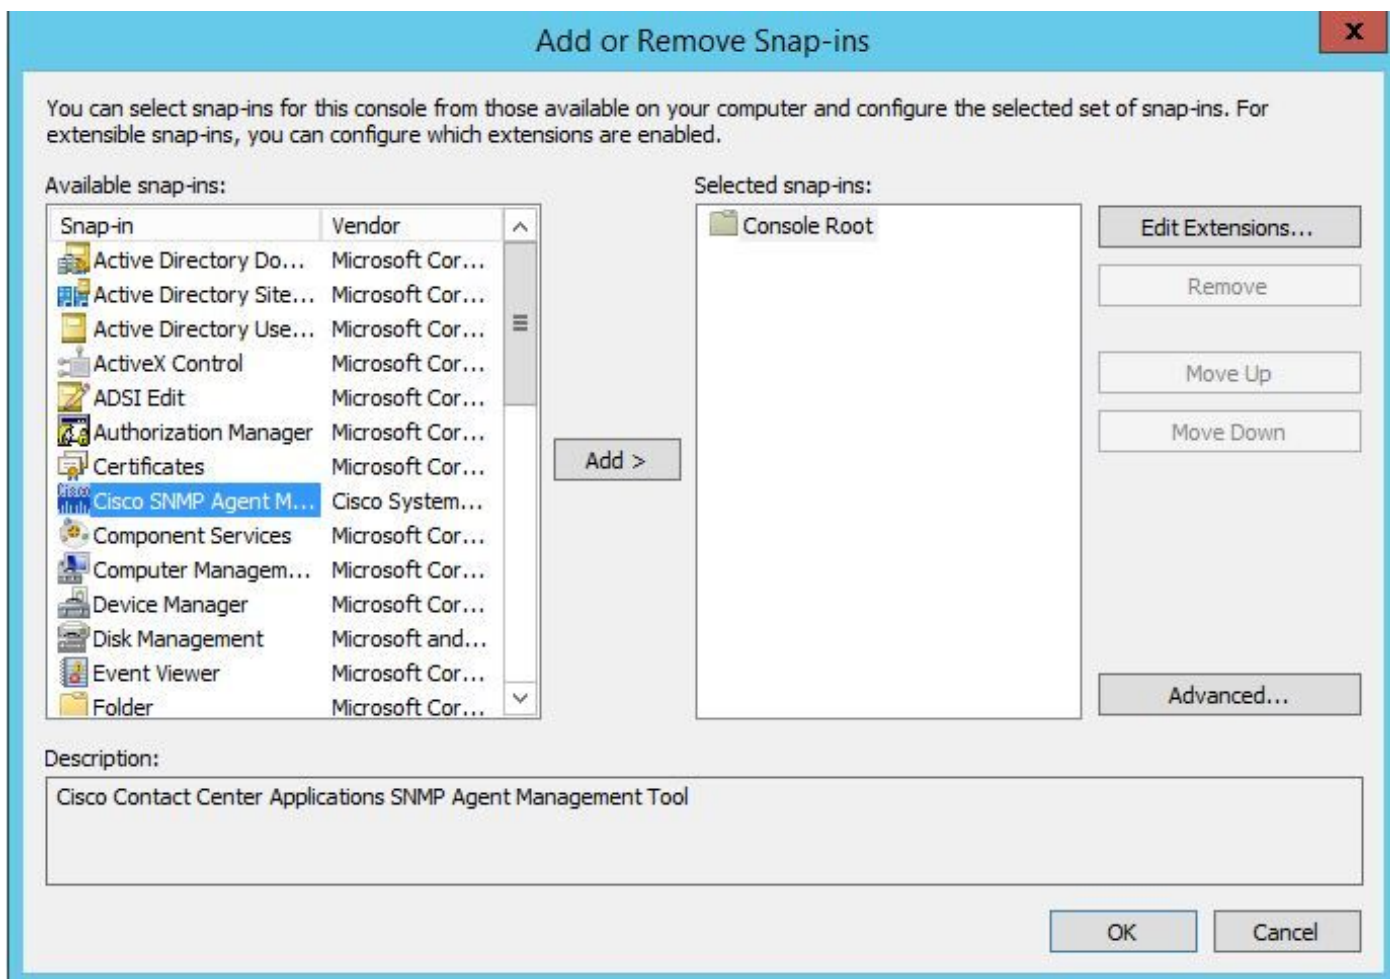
Add or Remove Snap-ins

x

You can select snap-ins for this console from those available on your computer and configure the selected set of snap-ins. For extensible snap-ins, you can configure which extensions are enabled.

Available snap-ins:

| Snap-in | Vendor |
|---|---|
| Active Directory Do... | Microsoft Cor... |
| Active Directory Site... | Microsoft Cor... |
| Active Directory Use... | Microsoft Cor... |
| ActiveX Control | Microsoft Cor... |
| ADSI Edit | Microsoft Cor... |
| Authorization Manager | Microsoft Cor... |
| Certificates | Microsoft Cor... |
| Cisco SNMP Agent M... | Cisco System... |
| Component Services | Microsoft Cor... |
| Computer Managem... | Microsoft Cor... |
| Device Manager | Microsoft Cor... |
| Disk Management | Microsoft and... |
| Event Viewer | Microsoft Cor... |
| Folder | Microsoft Cor... |

Add >

Selected snap-ins:

Console Root

Edit Extensions...

Remove

Move Up

Move Down

Advanced...

Description:

Cisco Contact Center Applications SNMP Agent Management Tool

OK

Cancel